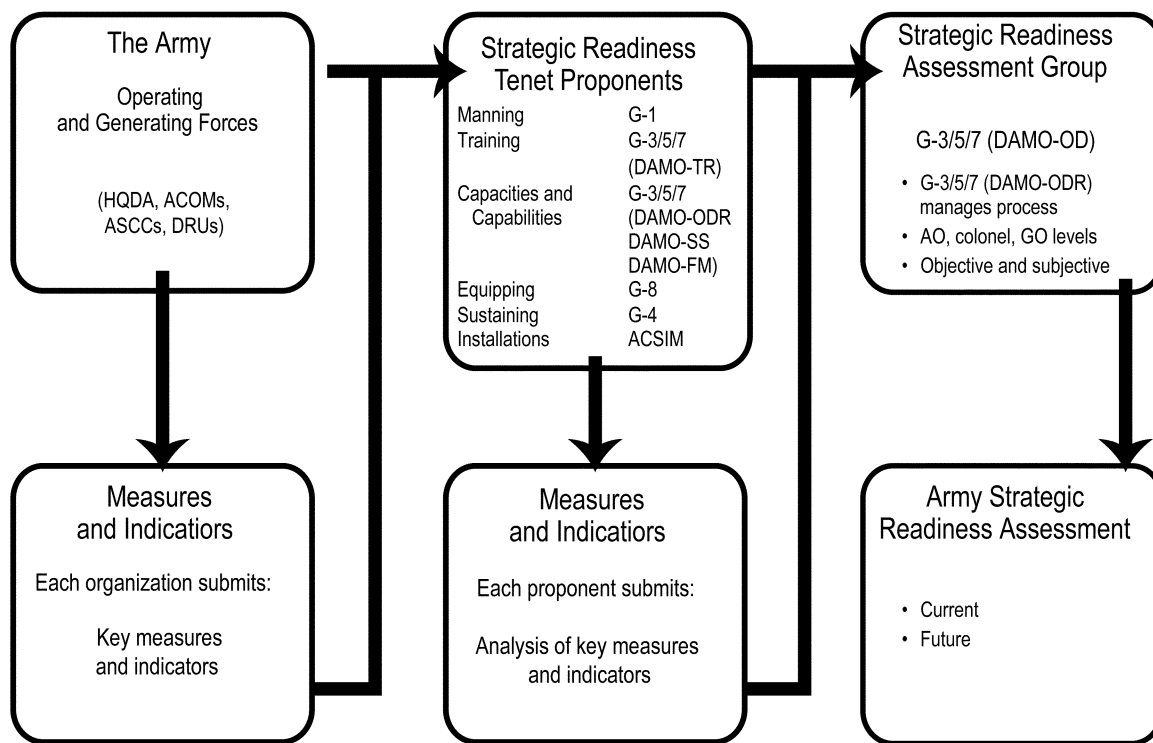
The Army

Operating and Generating Forces

(HQDA, ACOMs, ASCCs, DRUs)

Measures and Indicators

Each organization submits:

Key measures and indicators

Strategic Readiness Tenet Proponents

| | |
|---|---|
| Manning | G-1 |
| Training | G-3/5/7 (DAMO-TR) |
| Capacities and Capabilities | G-3/5/7 (DAMO-ODR DAMO-SS DAMO-FM) |
| Equipping | G-8 |
| Sustaining | G-4 |
| Installations | ACSIM |

Measures and Indicators

Each proponent submits:

Analysis of key measures and indicators

Strategic Readiness Assessment Group

G-3/5/7 (DAMO-OD)

• G-3/5/7 (DAMO-ODR) manages process
• AO, colonel, GO levels
• Objective and subjective

Army Strategic Readiness Assessment

• Current
• Future